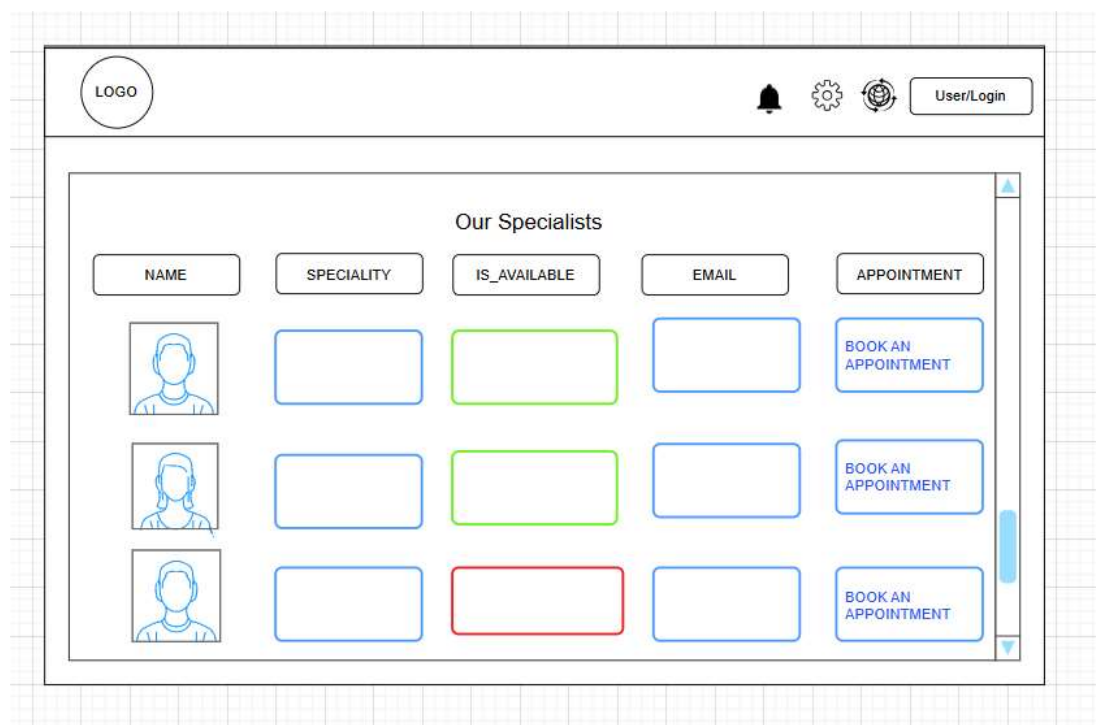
LOGO

User/Login

Our Specialists

| NAME | SPECIALITY | IS_AVAILABLE | EMAIL | APPOINTMENT |
|---|---|---|---|---|
| | | | | BOOK AN APPOINTMENT |
| | | | | BOOK AN APPOINTMENT |
| | | | | BOOK AN APPOINTMENT |